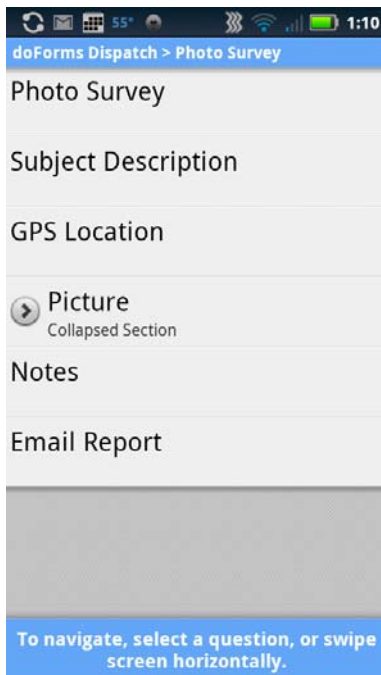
55° 1:10

doForms Dispatch > Photo Survey

Photo Survey

Subject Description

GPS Location

Picture
Collapsed Section

Notes

Email Report

To navigate, select a question, or swipe screen horizontally.